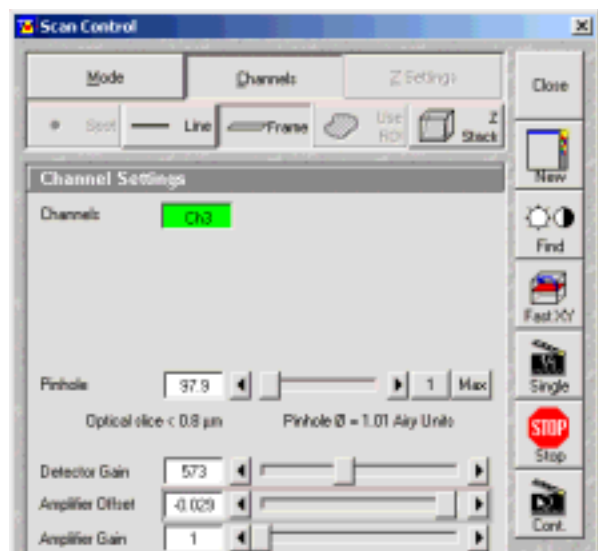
Scan Control

Mode
Channels
Z Settings
Close

Spot
Line
Frame
Use ROI
Z Stack

New

Channel Settings

Channels
Ch3

Find

Fast XY

Pinhole
97.9
1
Max
Single

Optical slice < 0.8 µm
Pinhole Ø = 1.01 Airy Units

STOP
Stop

Detector Gain
573
Amplifier Offset
-0.029
Amplifier Gain
1
Cont.